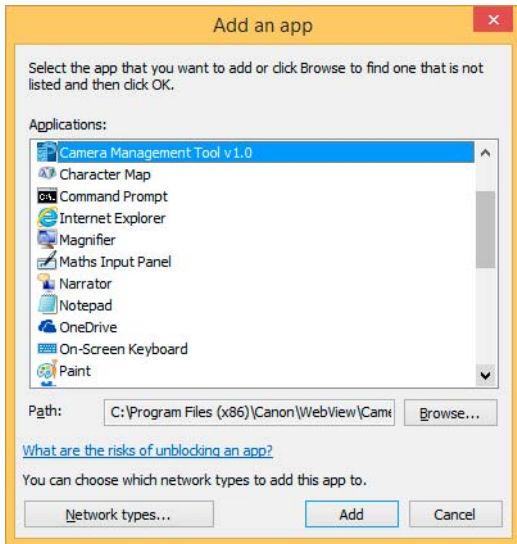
Add an app

Select the app that you want to add or click Browse to find one that is not listed and then click OK.

Applications:

Camera Management Tool v1.0
Character Map
Command Prompt
Internet Explorer
Magnifier
Maths Input Panel
Narrator
Notepad
OneDrive
On-Screen Keyboard
Paint

Path: C:\Program Files (x86)\Canon\WebView\Came
Browse...

What are the risks of unblocking an app?

You can choose which network types to add this app to.

Network types...
Add
Cancel